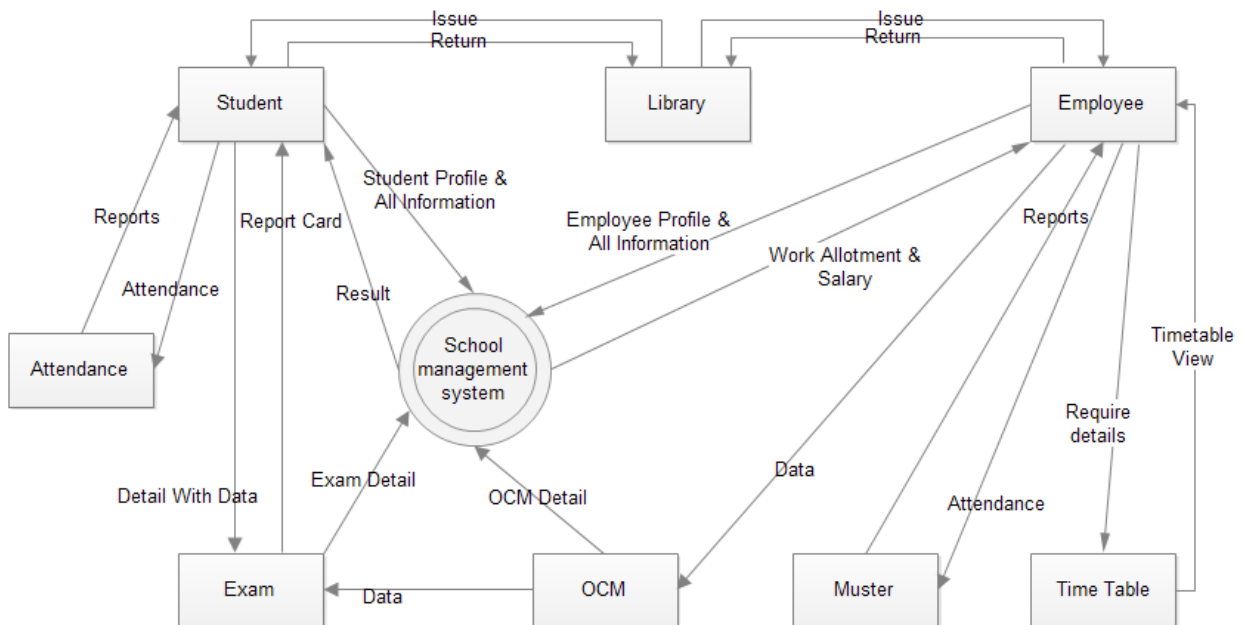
Issue
Return

Issue
Return

Student

Library

Employee

Student Profile & All Information

Employee Profile & All Information

Reports

Report Card

Work Allotment & Salary

Reports

Attendance

Result

Timetable View

Attendance

School management system

Require details

Data

Exam Detail

Detail With Data

OCM Detail

Attendance

Exam

Data

OCM

Muster

Time Table